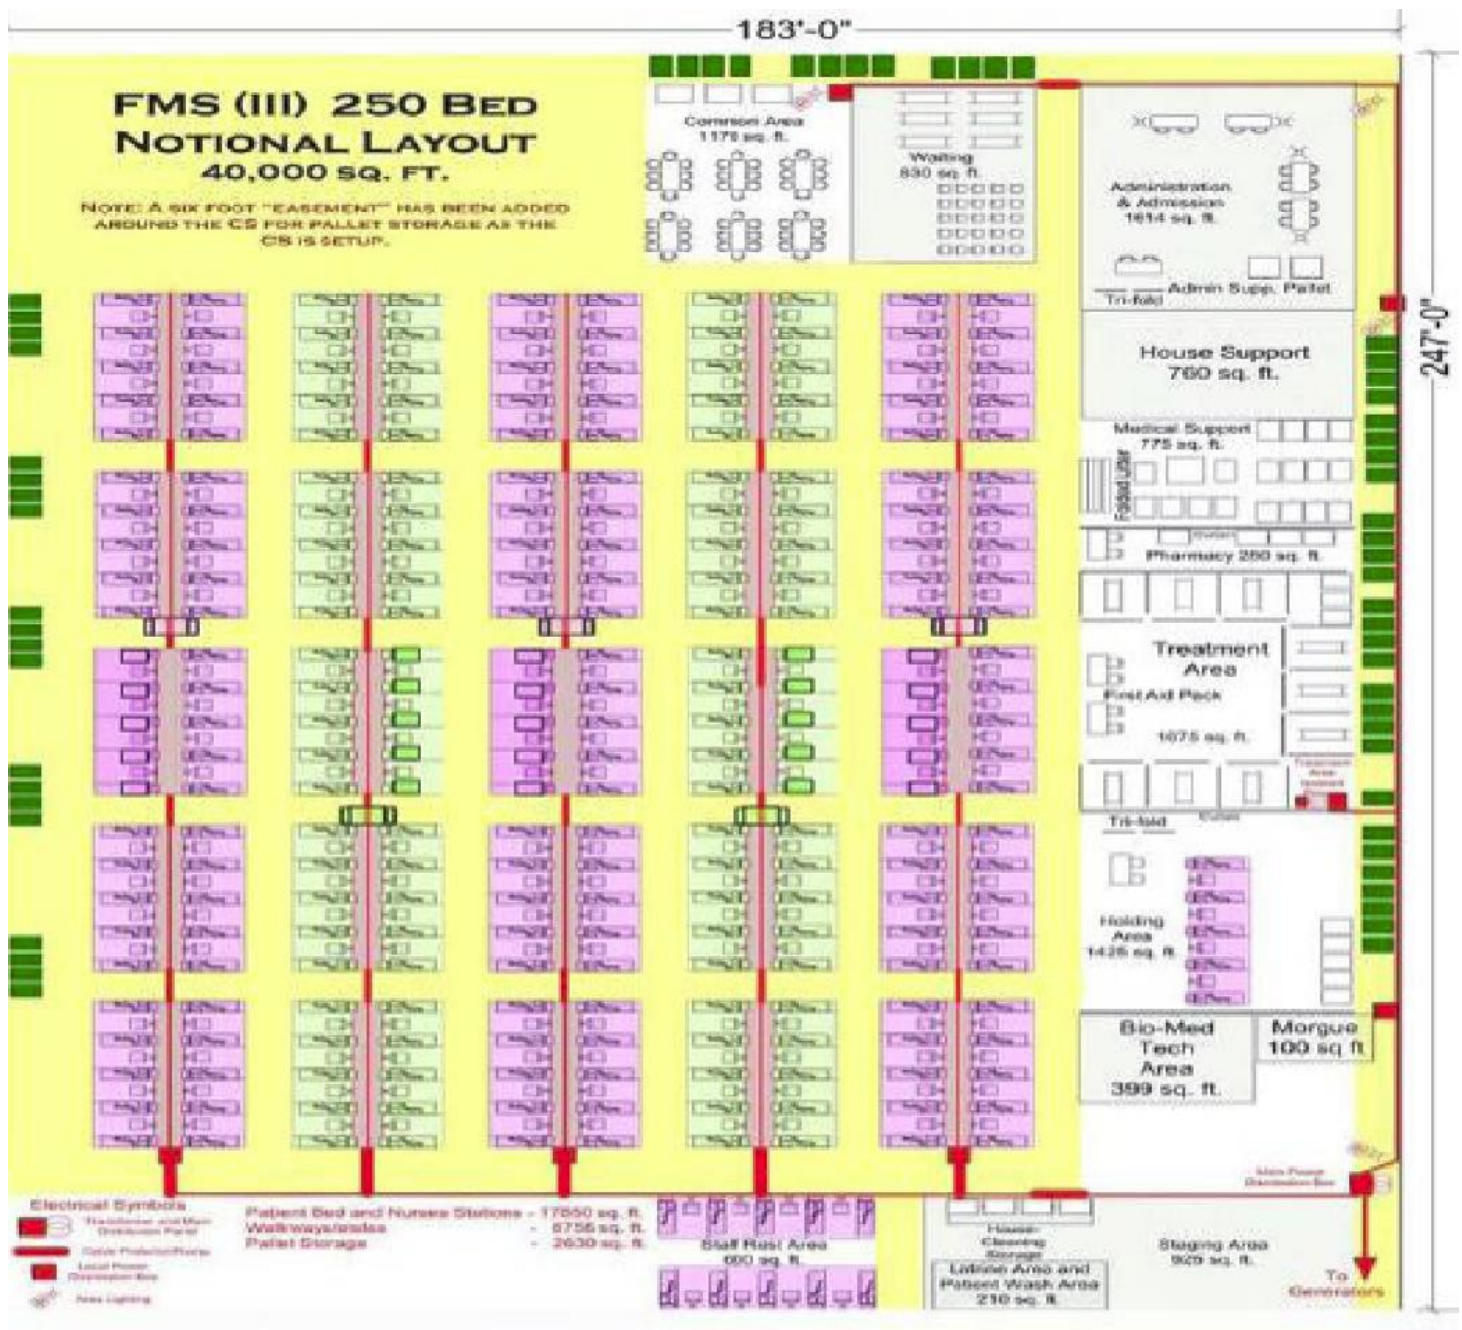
183'-0"

FMS (III) 250 Bed Notional Layout
40,000 sq. ft.

Note: A six foot "easement" has been added around the CS for pallet storage as the CS is setup.

Common Area
1170 sq. ft.

Waiting
830 sq. ft.

Administration & Admission
1614 sq. ft.

Tri-fold
Admin Supp. Pallet

247'-0"

House Support
760 sq. ft.

Medical Support
775 sq. ft.

Folded Litter

Pharmacy 280 sq. ft.

Treatment Area
First Aid Pack
1675 sq. ft.

Treatment Area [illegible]

Tri-fold

Holding Area
1426 sq. ft.

Bio-Med Tech Area
399 sq. ft.

Morgue
100 sq ft

Main Power Distribution Box

Electrical Symbols
Transformer and Main Distribution Panel
Cable Protector/Ramp
Local Power Distribution Box
Area Lighting

Patient Bed and Nurses Stations - 17850 sq. ft.
Walkways/aisles - 6756 sq. ft.
Pallet Storage - 2630 sq. ft.

Staff Rest Area
600 sq. ft.

Hasp Cleaning Storage
Latrine Area and Patient Wash Area
210 sq. ft.

Staging Area
929 sq. ft.

To Generators